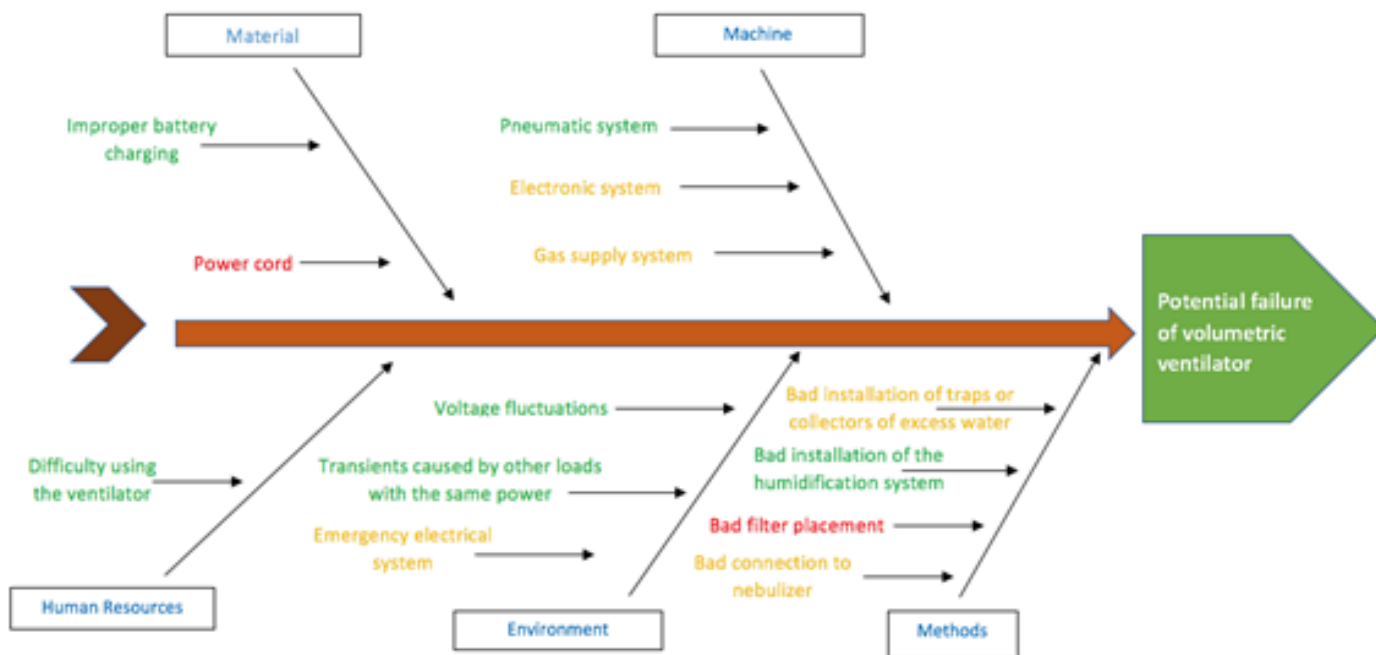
Material

Machine

Improper battery charging

Pneumatic system

Electronic system

Gas supply system

Power cord

Potential failure of volumetric ventilator

Voltage fluctuations

Bad installation of traps or collectors of excess water

Difficulty using the ventilator

Transients caused by other loads with the same power

Bad installation of the humidification system

Bad filter placement

Emergency electrical system

Bad connection to nebulizer

Human Resources

Environment

Methods